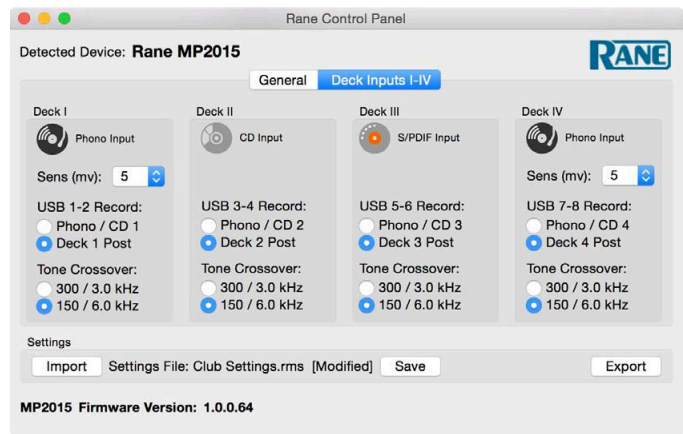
Rane Control Panel

Detected Device: Rane MP2015

RANE

General | Deck Inputs I-IV

Deck I
Phono Input
Sens (mv): 5
USB 1-2 Record:
Phono / CD 1
Deck 1 Post
Tone Crossover:
300 / 3.0 kHz
150 / 6.0 kHz

Deck II
CD Input
USB 3-4 Record:
Phono / CD 2
Deck 2 Post
Tone Crossover:
300 / 3.0 kHz
150 / 6.0 kHz

Deck III
S/PDIF Input
USB 5-6 Record:
Phono / CD 3
Deck 3 Post
Tone Crossover:
300 / 3.0 kHz
150 / 6.0 kHz

Deck IV
Phono Input
Sens (mv): 5
USB 7-8 Record:
Phono / CD 4
Deck 4 Post
Tone Crossover:
300 / 3.0 kHz
150 / 6.0 kHz

Settings
Import Settings File: Club Settings.rms [Modified] Save Export

MP2015 Firmware Version: 1.0.0.64